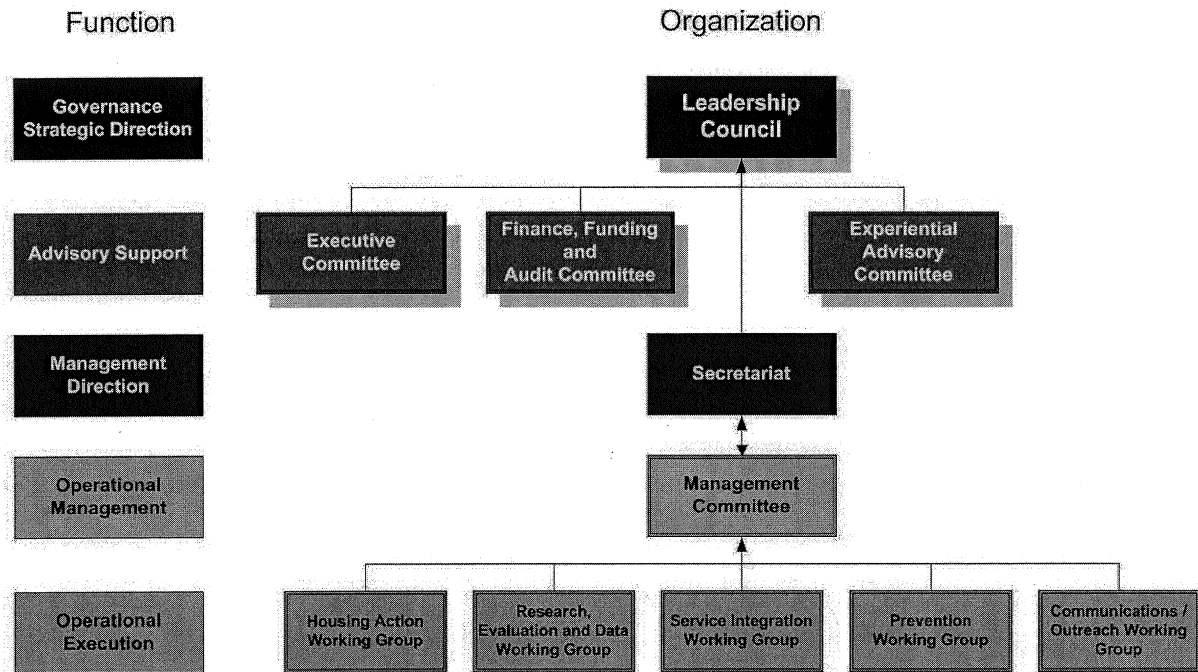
Function

Organization

Governance Strategic Direction

Leadership Council

Advisory Support

Executive Committee

Finance, Funding and Audit Committee

Experiential Advisory Committee

Management Direction

Secretariat

Operational Management

Management Committee

Operational Execution

Housing Action Working Group

Research, Evaluation and Data Working Group

Service Integration Working Group

Prevention Working Group

Communications / Outreach Working Group